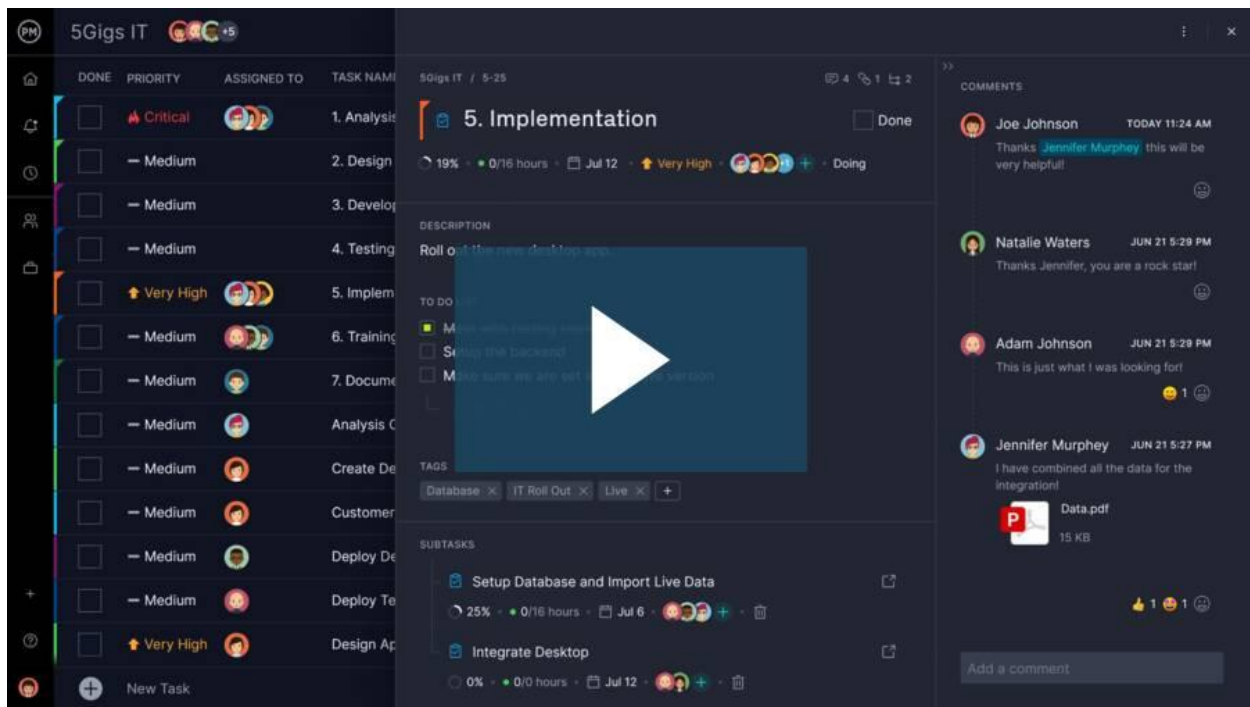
PM 5Gigs IT +5

| DONE | PRIORITY | ASSIGNED TO | TASK NAME |
|---|---|---|---|
| | Critical | | 1. Analysis |
| | — Medium | | 2. Design |
| | — Medium | | 3. Develop |
| | — Medium | | 4. Testing |
| | Very High | | 5. Implem |
| | — Medium | | 6. Training |
| | — Medium | | 7. Docume |
| | — Medium | | Analysis C |
| | — Medium | | Create De |
| | — Medium | | Customer |
| | — Medium | | Deploy De |
| | — Medium | | Deploy Te |
| | Very High | | Design Ap |

New Task

5Gigs IT / 5-25 4 1 2

5. Implementation Done

19% · 0/16 hours · Jul 12 · Very High · +1 + · Doing

DESCRIPTION

Roll o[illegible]

TO DO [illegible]

M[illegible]
Se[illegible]
M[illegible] version

TAGS

Database × IT Roll Out × Live × +

SUBTASKS

Setup Database and Import Live Data
25% · 0/16 hours · Jul 6 ·

Integrate Desktop
0% · 0/0 hours · Jul 12 ·

COMMENTS

Joe Johnson TODAY 11:24 AM
Thanks Jennifer Murphey this will be very helpful!

Natalie Waters JUN 21 5:29 PM
Thanks Jennifer, you are a rock star!

Adam Johnson JUN 21 5:29 PM
This is just what I was looking for!
1

Jennifer Murphey JUN 21 5:27 PM
I have combined all the data for the integration!
Data.pdf
15 KB

1 1

Add a comment